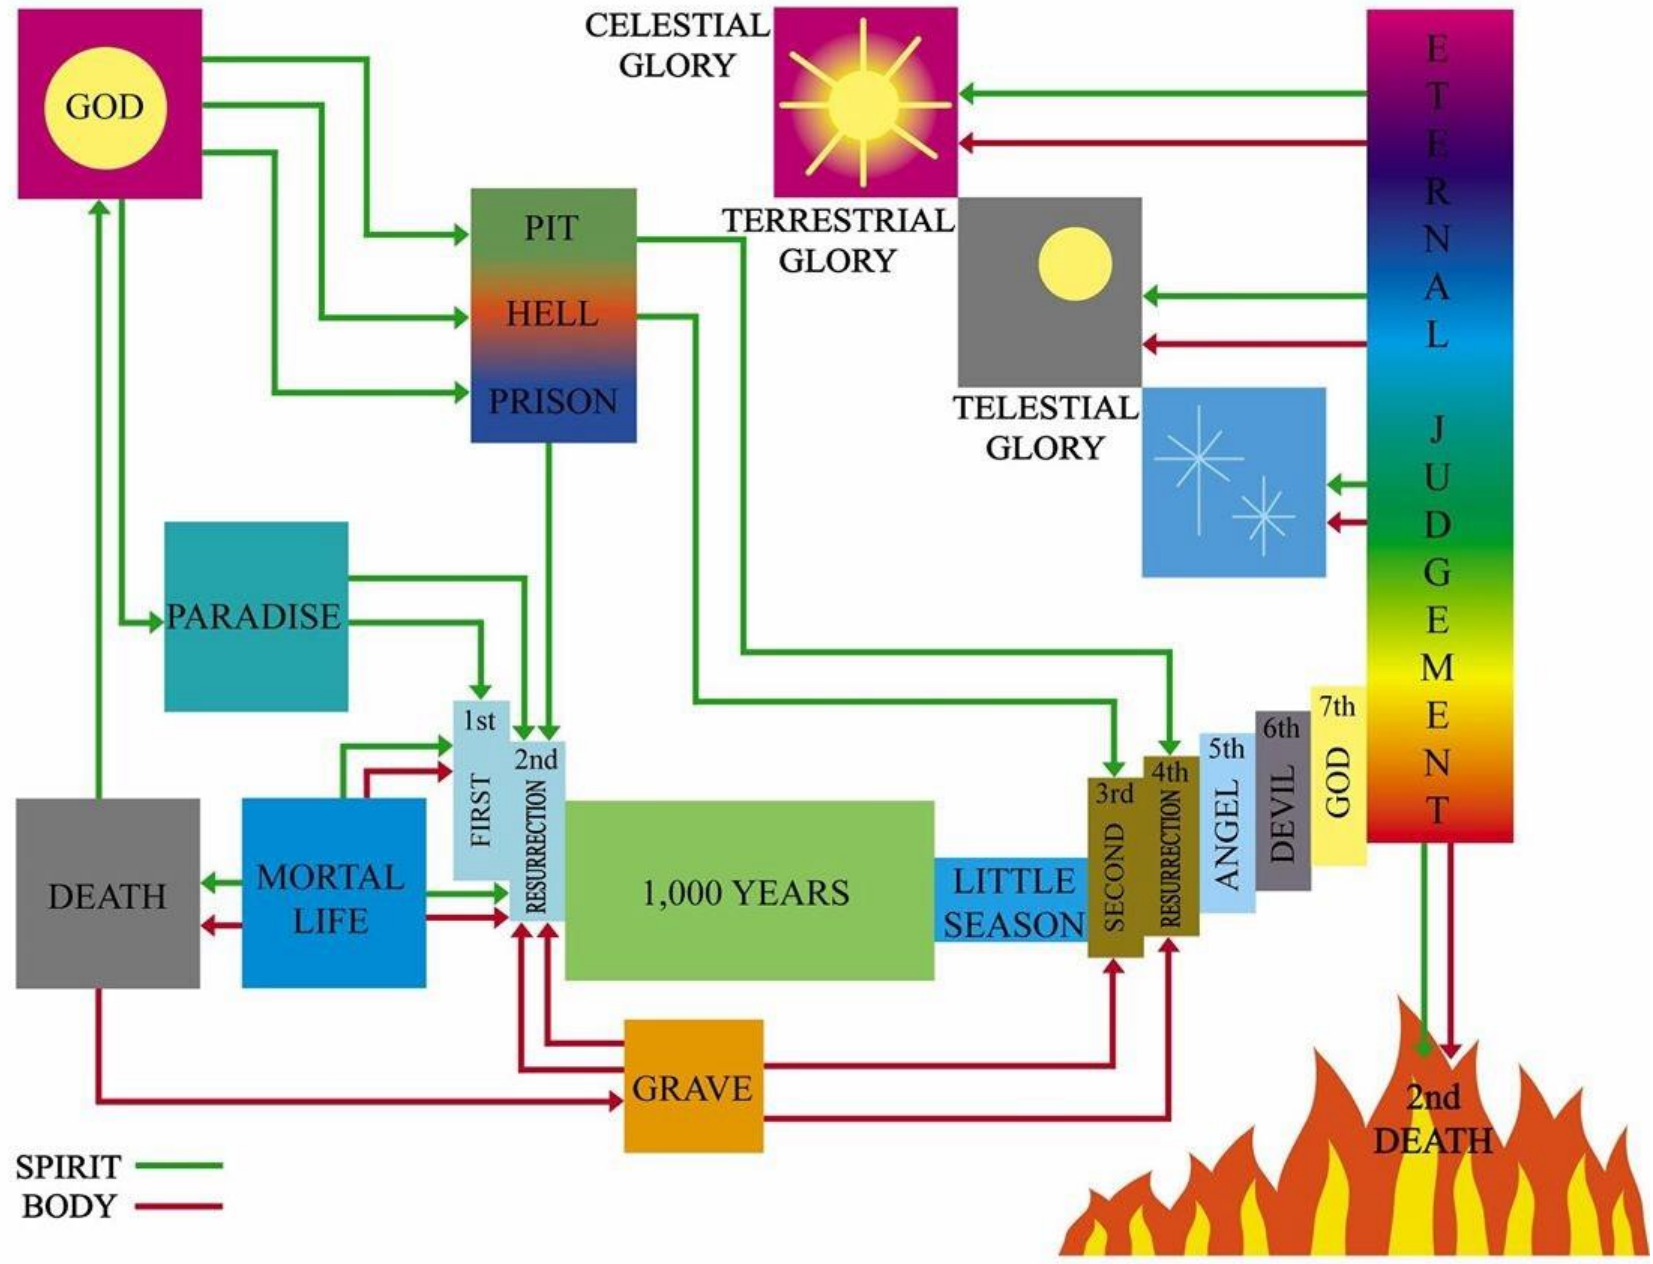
GOD

CELESTIAL GLORY

ETERNAL JUDGEMENT

PIT

HELL

PRISON

TERRESTRIAL GLORY

TELESTIAL GLORY

PARADISE

1st

FIRST

2nd

RESURRECTION

DEATH

MORTAL LIFE

1,000 YEARS

LITTLE SEASON

3rd

SECOND

4th

RESURRECTION

5th

ANGEL

6th

DEVIL

7th

GOD

GRAVE

2nd DEATH

SPIRIT

BODY